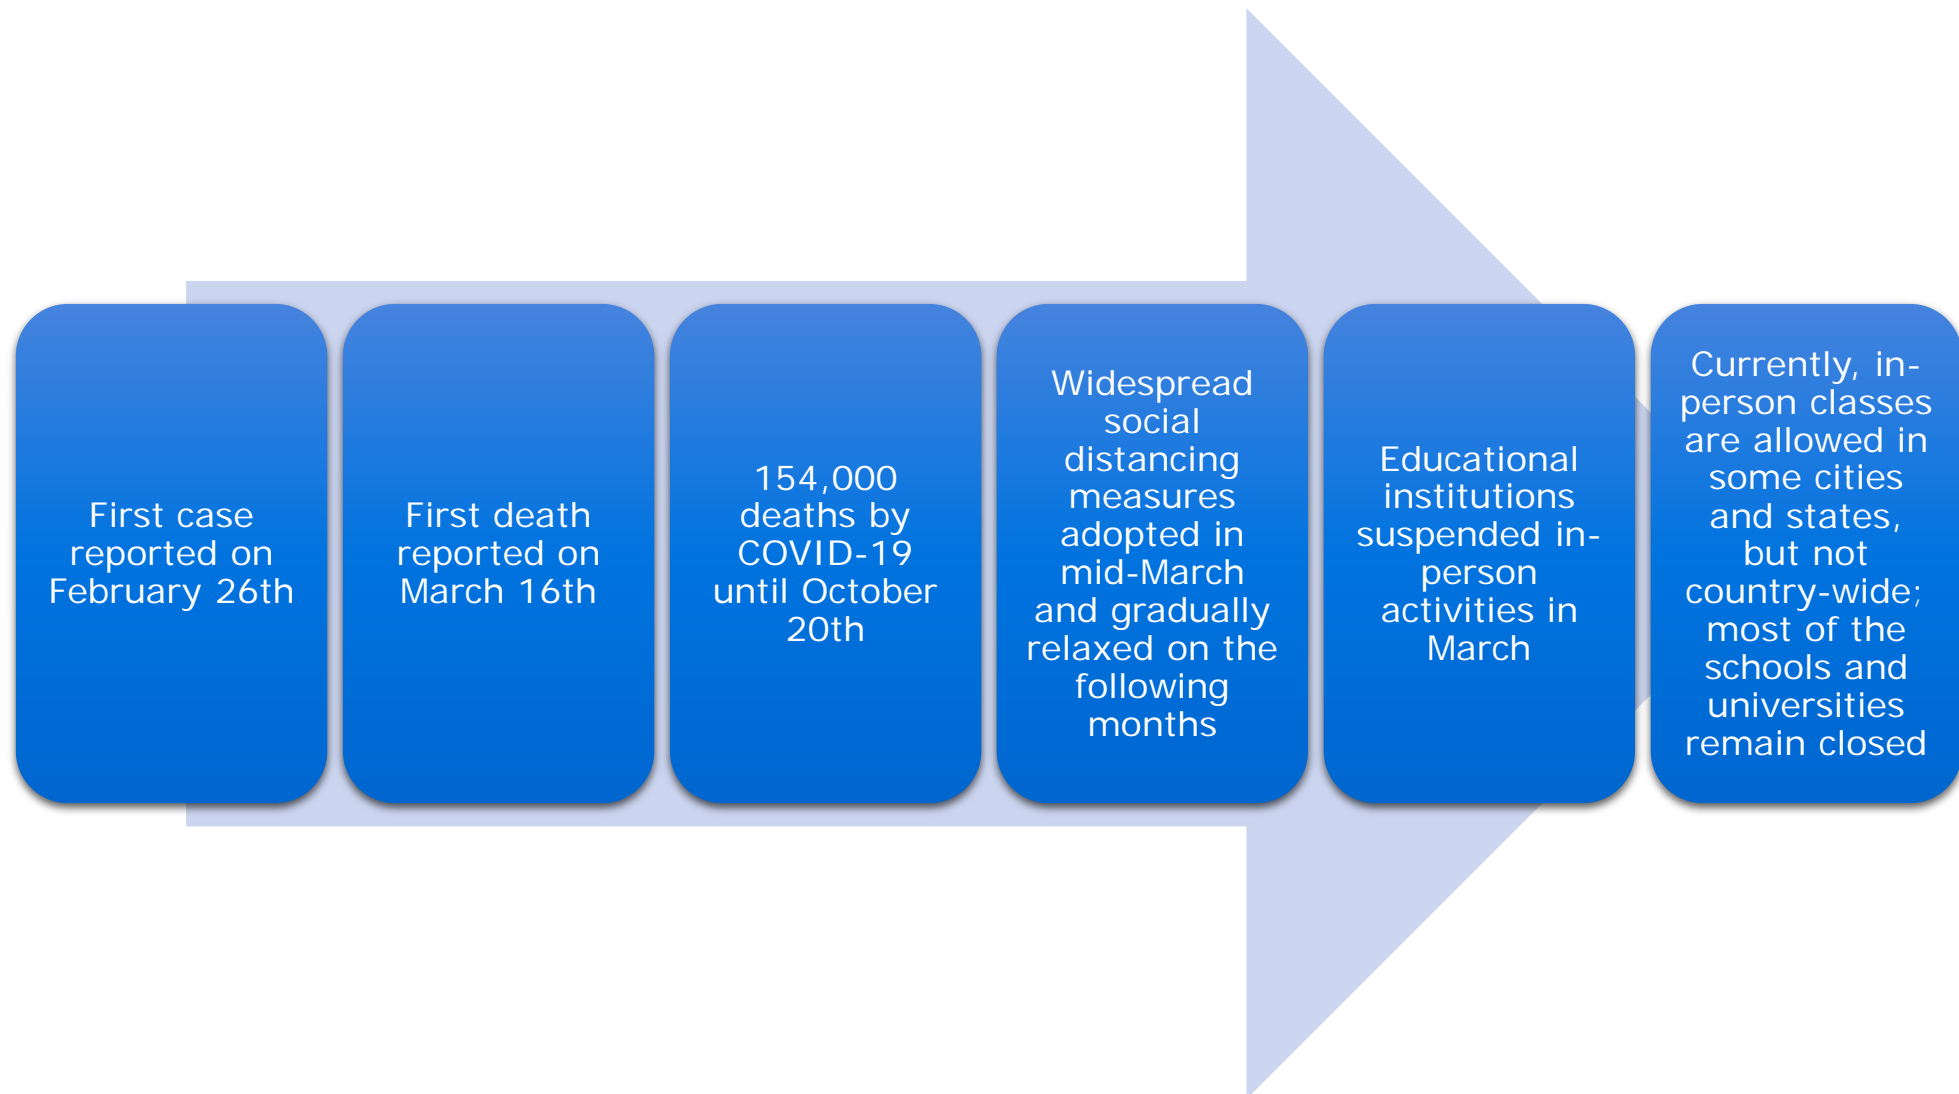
First case reported on February 26th

First death reported on March 16th

154,000 deaths by COVID-19 until October 20th

Widespread social distancing measures adopted in mid-March and gradually relaxed on the following months

Educational institutions suspended in-person activities in March

Currently, in-person classes are allowed in some cities and states, but not country-wide; most of the schools and universities remain closed